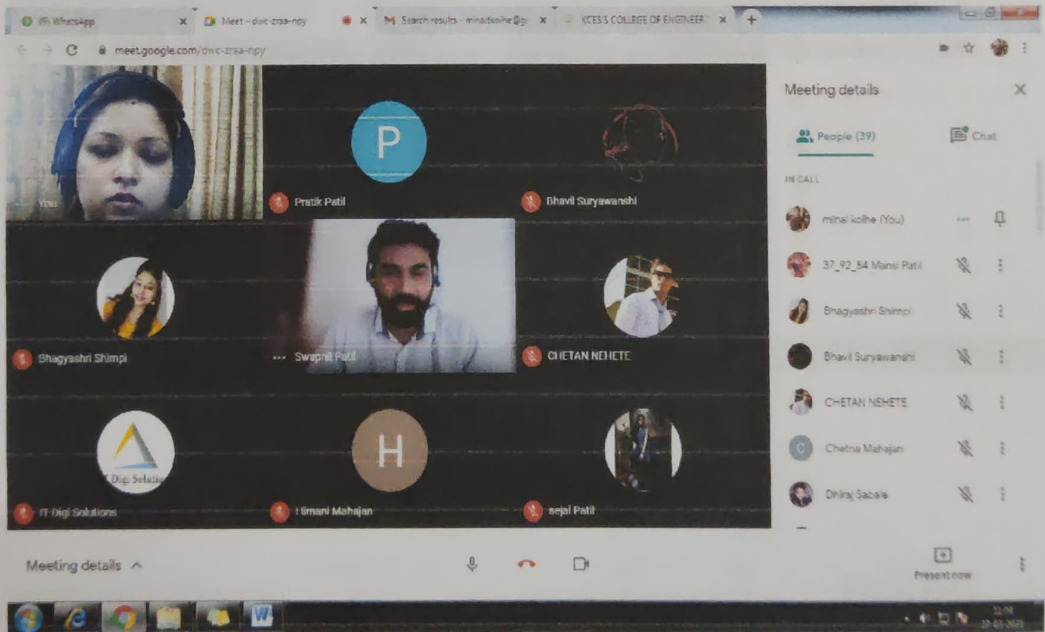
WhatsApp
Meet - dwc-zrsa-npy
Search results - minalkolhe@g
KCES'S COLLEGE OF ENGINEERI
meet.google.com/dwc-zrsa-npy

You
P
Pratik Patil
Bhavil Suryawanshi
Bhagyashri Shimpi
Swapnil Patil
CHETAN NEHETE
IT Digi Solutions
H
Himani Mahajan
sejal Patil

Meeting details
People (39)
Chat
IN CALL
minal kolhe (You)
37_92_84 Mansi Patil
Bhagyashri Shimpi
Bhavil Suryawanshi
CHETAN NEHETE
C
Chetna Mahajan
Dhiraj Sabale

Meeting details
Present now